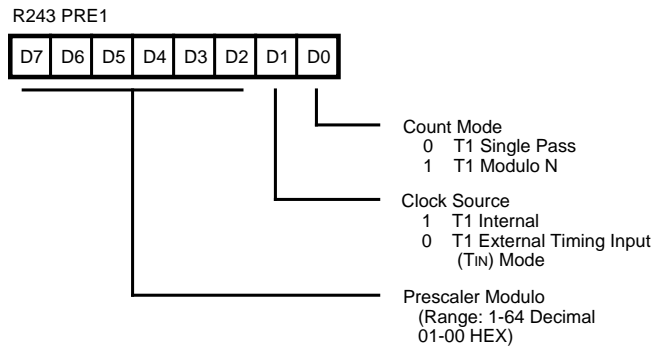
R243 PRE1

| D7 | D6 | D5 | D4 | D3 | D2 | D1 | D0 |
|---|---|---|---|---|---|---|---|

Count Mode
0 T1 Single Pass
1 T1 Modulo N

Clock Source
1 T1 Internal
0 T1 External Timing Input (TIN) Mode

Prescaler Modulo
(Range: 1-64 Decimal
01-00 HEX)